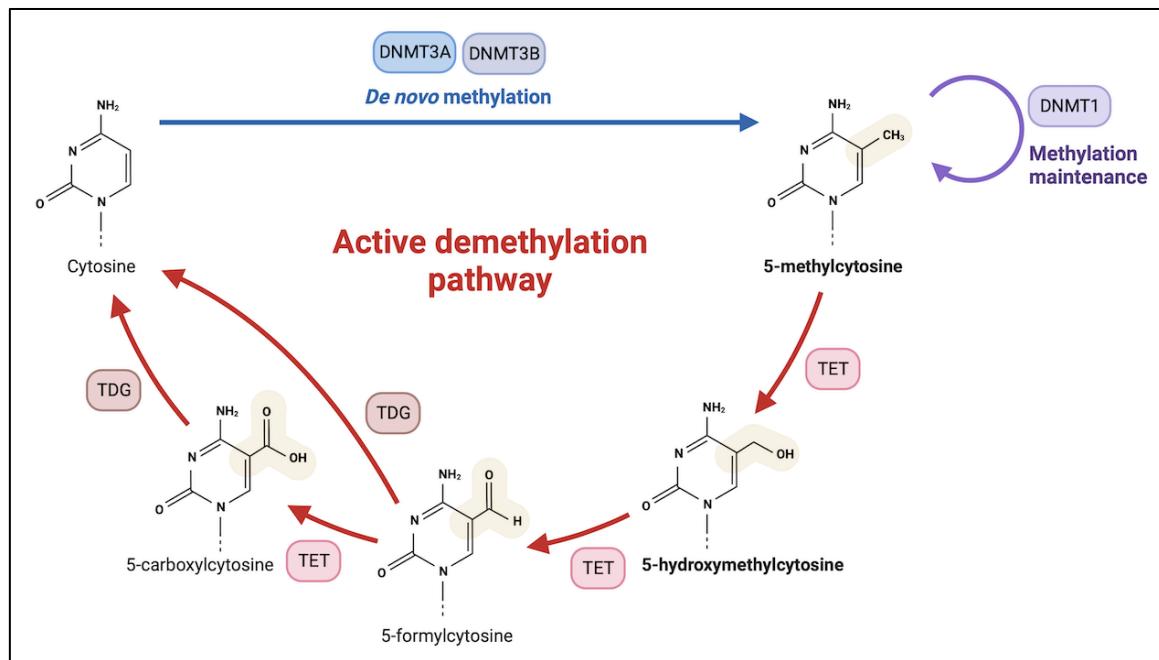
DNMT3A DNMT3B

*De novo* methylation

DNMT1

Methylation maintenance

$NH_2$
N
O
N
Cytosine

$NH_2$
$CH_3$
N
O
N
5-methylcytosine

Active demethylation pathway

TET

TDG

$NH_2$
O
OH
N
O
N
5-carboxylcytosine

TDG

$NH_2$
O
H
N
O
N
5-formylcytosine

TET

TET

$NH_2$
OH
N
O
N
5-hydroxymethylcytosine